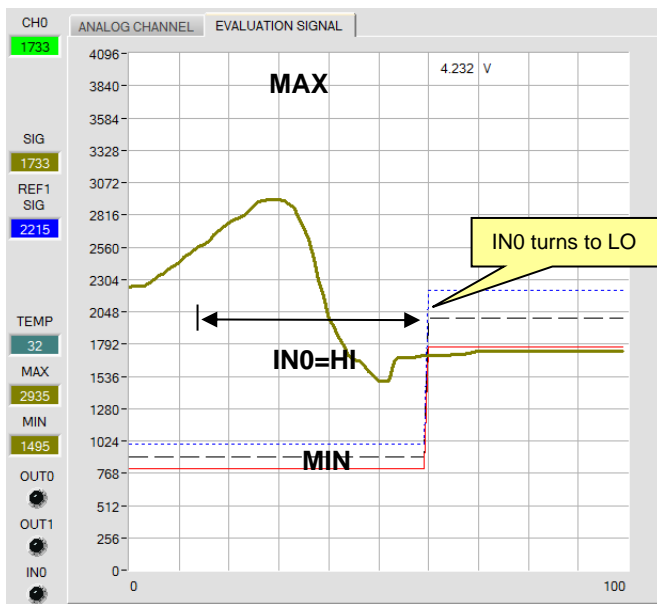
CH0
1733
SIG
1733
REF1 SIG
2215
TEMP
32
MAX
2935
MIN
1495
OUT0
OUT1
IN0

ANALOG CHANNEL
EVALUATION SIGNAL

4096
3840
3584
3328
3072
2816
2560
2304
2048
1792
1536
1280
1024
768
512
256
0

0
100

4.232 V

MAX
IN0 turns to LO
IN0=HI
MIN